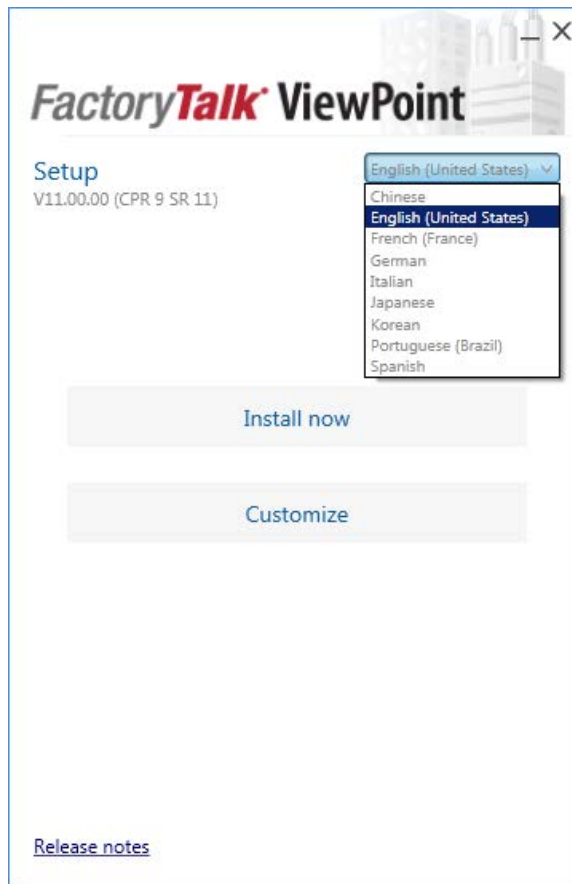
_ ×

FactoryTalk ViewPoint

Setup
V11.00.00 (CPR 9 SR 11)

English (United States)
Chinese
English (United States)
French (France)
German
Italian
Japanese
Korean
Portuguese (Brazil)
Spanish

Install now

Customize

Release notes